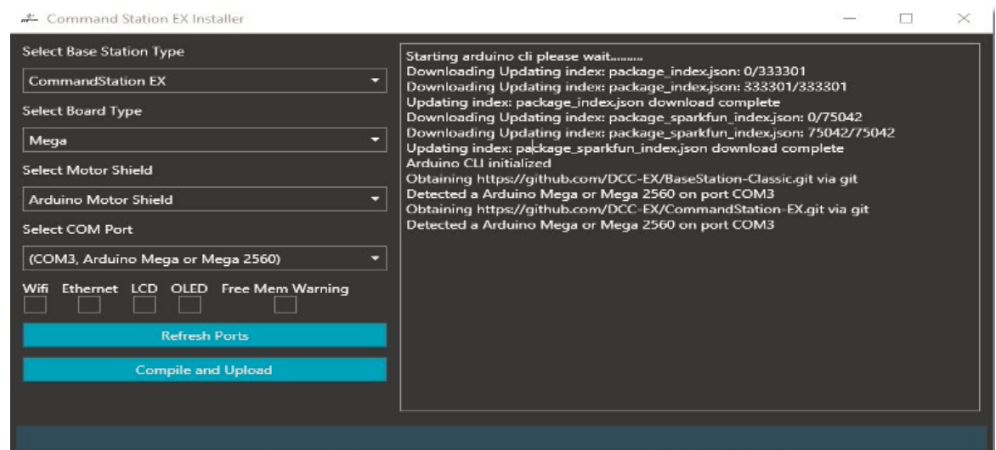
Command Station EX Installer

Select Base Station Type

CommandStation EX

Select Board Type

Mega

Select Motor Shield

Arduino Motor Shield

Select COM Port

(COM3, Arduino Mega or Mega 2560)

Wifi Ethernet LCD OLED Free Mem Warning

Refresh Ports

Compile and Upload

Starting arduino cli please wait.........
Downloading Updating index: package_index.json: 0/333301
Downloading Updating index: package_index.json: 333301/333301
Updating index: package_index.json download complete
Downloading Updating index: package_sparkfun_index.json: 0/75042
Downloading Updating index: package_sparkfun_index.json: 75042/75042
Updating index: package_sparkfun_index.json download complete
Arduino CLI initialized
Obtaining https://github.com/DCC-EX/BaseStation-Classic.git via git
Detected a Arduino Mega or Mega 2560 on port COM3
Obtaining https://github.com/DCC-EX/CommandStation-EX.git via git
Detected a Arduino Mega or Mega 2560 on port COM3